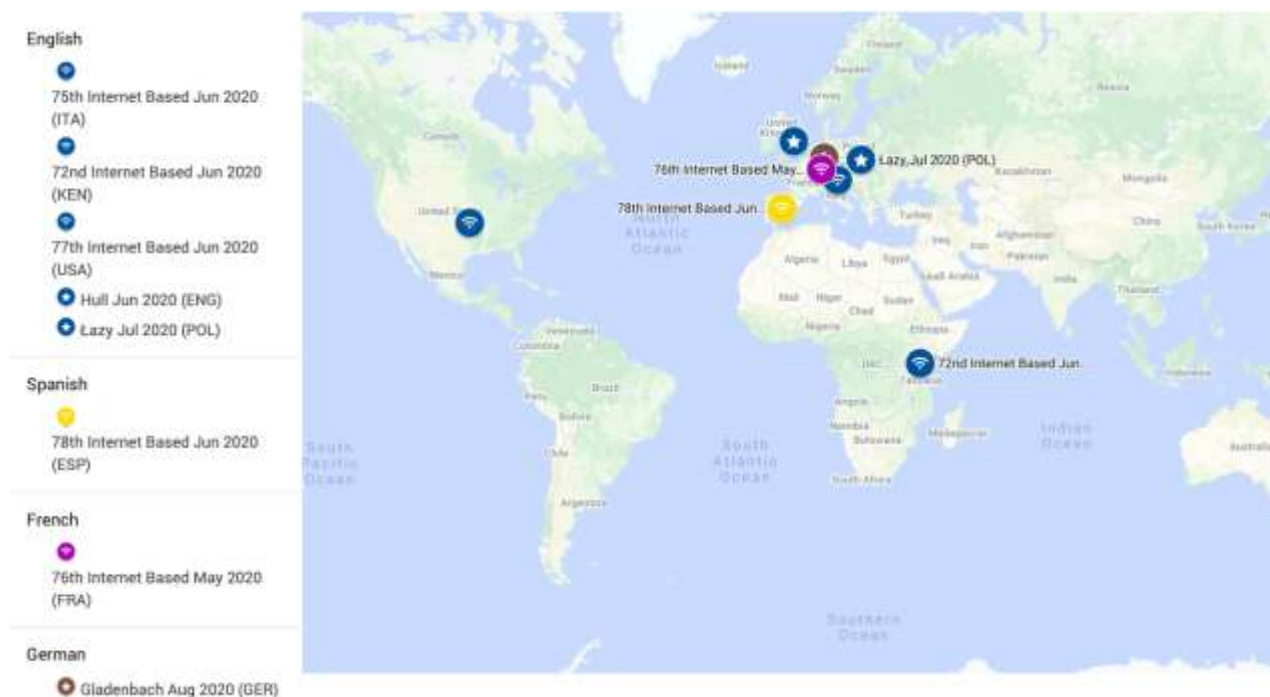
English

75th Internet Based Jun 2020 (ITA)

72nd Internet Based Jun 2020 (KEN)

77th Internet Based Jun 2020 (USA)

Hull Jun 2020 (ENG)

Łazy Jul 2020 (POL)

Spanish

78th Internet Based Jun 2020 (ESP)

French

76th Internet Based May 2020 (FRA)

German

Gladenbach Aug 2020 (GER)

Łazy Jul 2020 (POL)

76th Internet Based May...

78th Internet Based Jun...

72nd Internet Based Jun...

Iceland

Finland

Sweden

Norway

Russia

United Kingdom

France

Kazakhstan

Mongolia

Canada

United States

Mexico

North Atlantic Ocean

Turkey

Iraq

Iran

Afghanistan

Pakistan

China

South Korea

Algeria

Libya

Egypt

Saudi Arabia

India

Thailand

Mali

Niger

Chad

Sudan

Nigeria

Ethiopia

DRC

Tanzania

Venezuela

Colombia

Brazil

Peru

Bolivia

Chile

Argentina

Angola

Namibia

Botswana

Madagascar

South Africa

South Pacific Ocean

South Atlantic Ocean

Indian Ocean

Australia

Indonesia

Southern Ocean